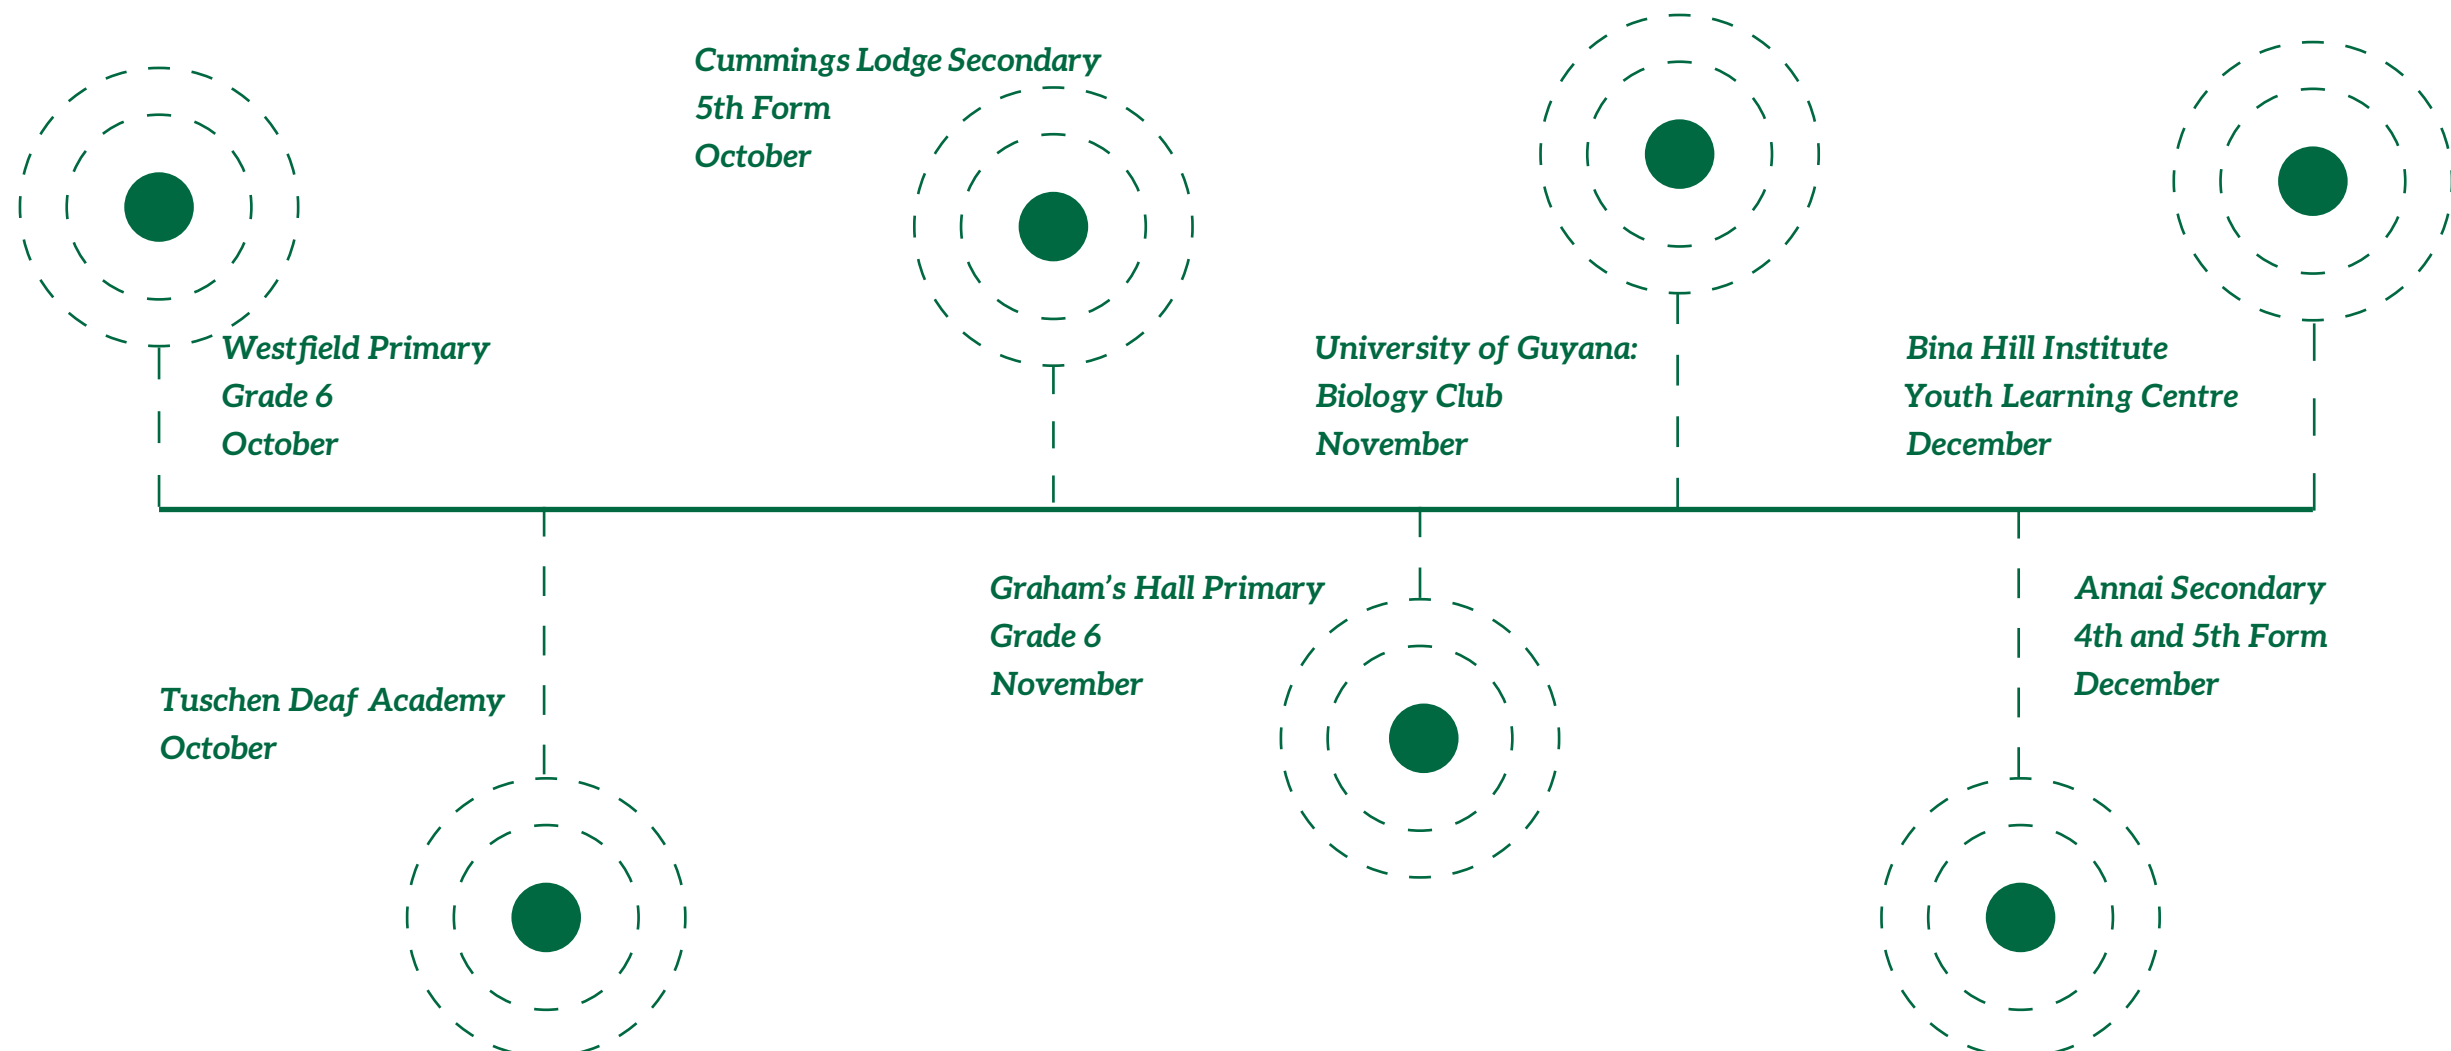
Cummings Lodge Secondary
5th Form
October

Westfield Primary
Grade 6
October

University of Guyana:
Biology Club
November

Bina Hill Institute
Youth Learning Centre
December

Graham's Hall Primary
Grade 6
November

Annai Secondary
4th and 5th Form
December

Tuschen Deaf Academy
October